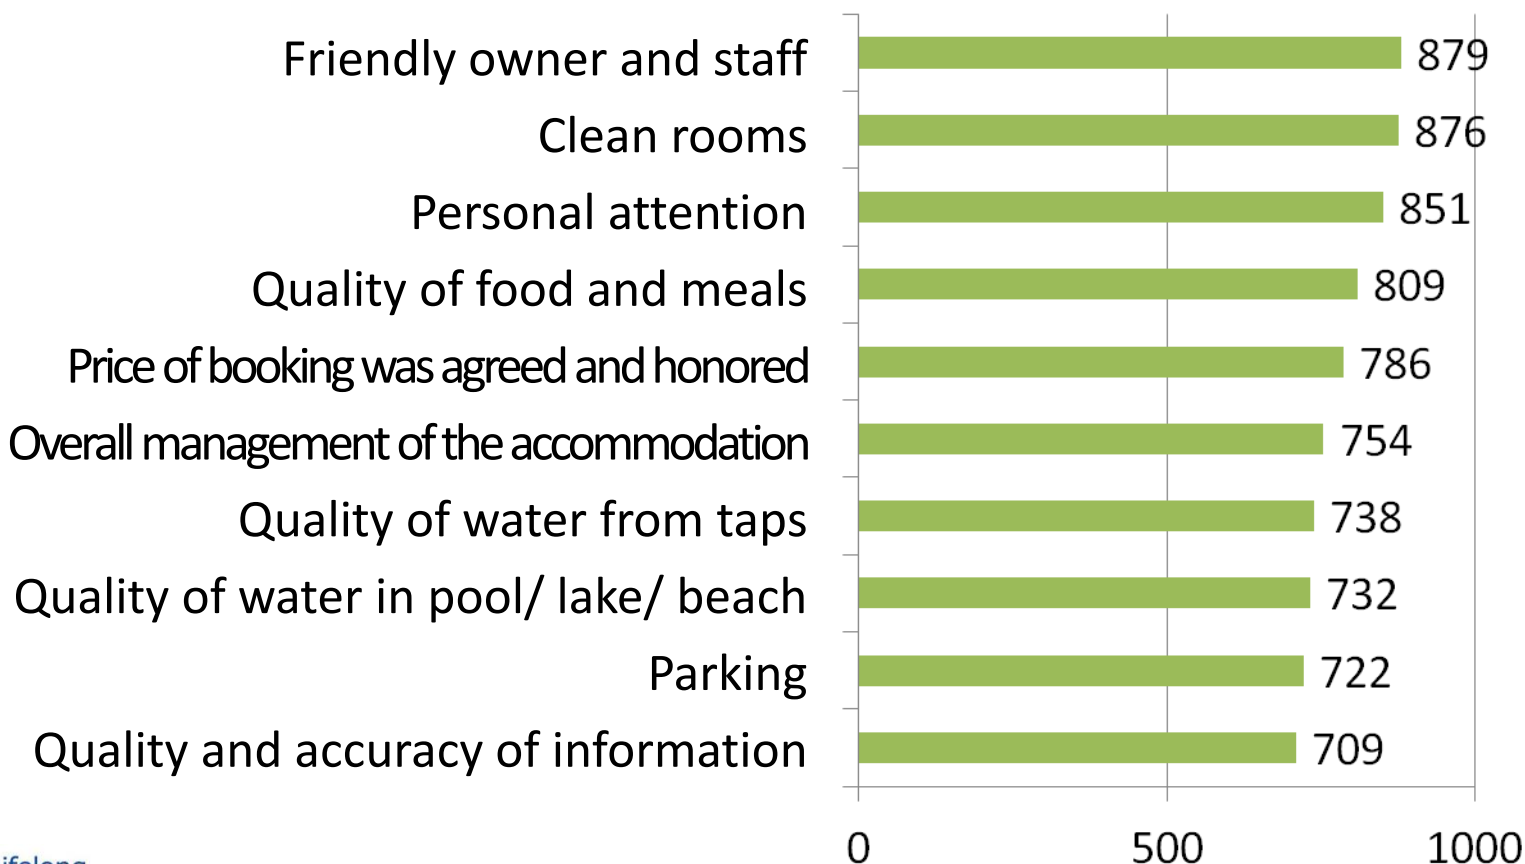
| Category | Value |
|---|---|
| Friendly owner and staff | 879 |
| Clean rooms | 876 |
| Personal attention | 851 |
| Quality of food and meals | 809 |
| Price of booking was agreed and honored | 786 |
| Overall management of the accommodation | 754 |
| Quality of water from taps | 738 |
| Quality of water in pool/ lake/ beach | 732 |
| Parking | 722 |
| Quality and accuracy of information | 709 |

0 500 1000

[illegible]